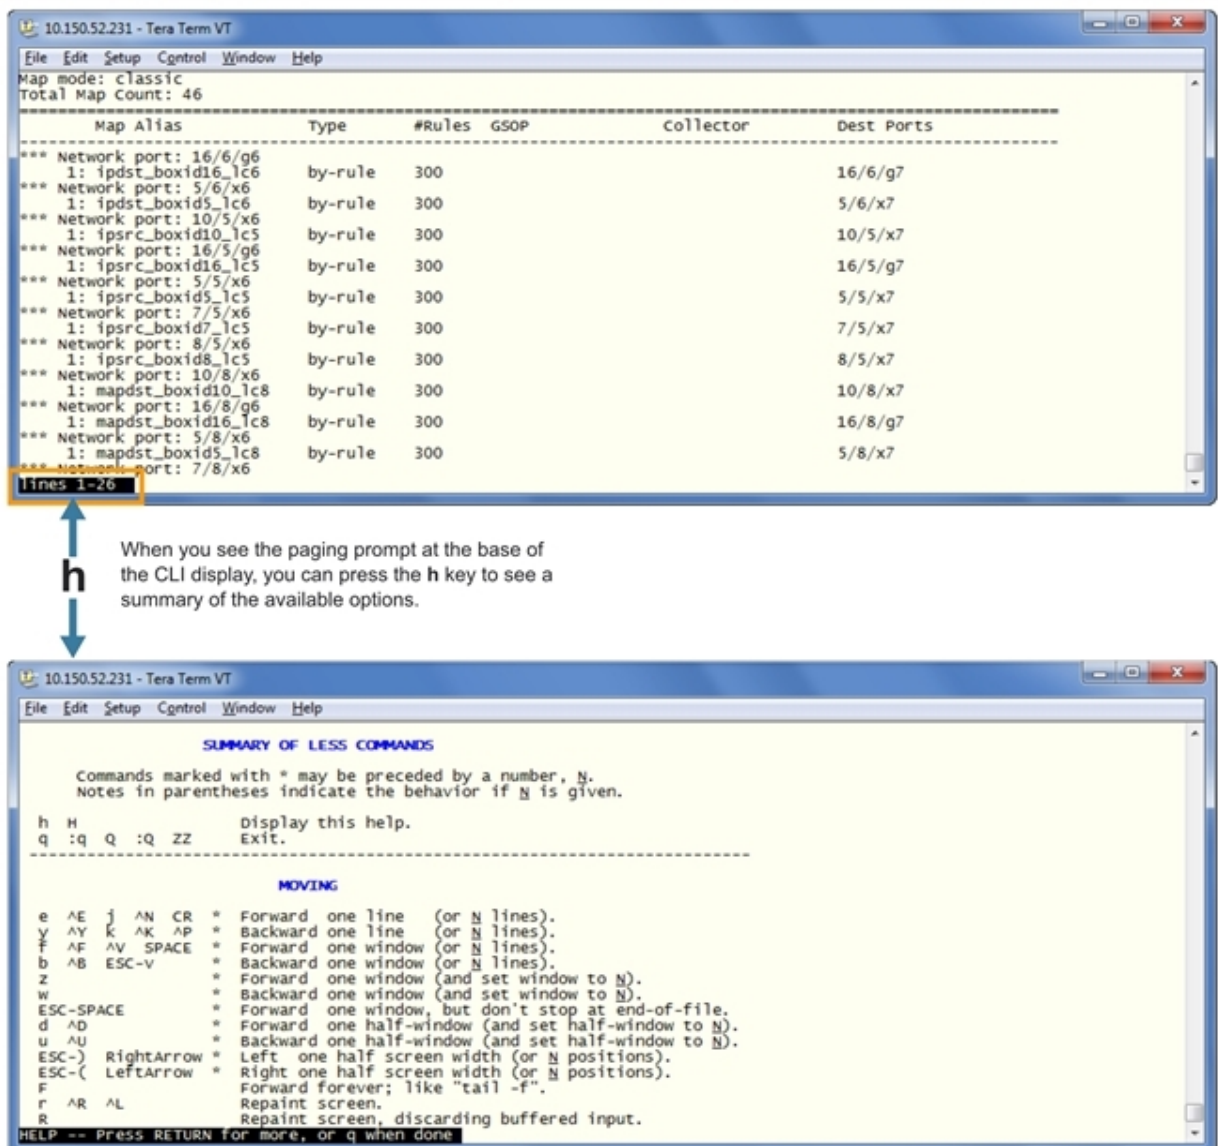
10.150.52.231 - Tera Term VT

File Edit Setup Control Window Help

Map mode: classic
Total Map Count: 46

| Map Alias | Type | #Rules | GSOP | Collector | Dest Ports |
|---|---|---|---|---|---|
| *** Network port: 16/6/g6 | | | | | |
| 1: ipdst_boxid16_lc6 | by-rule | 300 | | | 16/6/g7 |
| *** Network port: 5/6/x6 | | | | | |
| 1: ipdst_boxid5_lc6 | by-rule | 300 | | | 5/6/x7 |
| *** Network port: 10/5/x6 | | | | | |
| 1: ipsrc_boxid10_lc5 | by-rule | 300 | | | 10/5/x7 |
| *** Network port: 16/5/g6 | | | | | |
| 1: ipsrc_boxid16_lc5 | by-rule | 300 | | | 16/5/g7 |
| *** Network port: 5/5/x6 | | | | | |
| 1: ipsrc_boxid5_lc5 | by-rule | 300 | | | 5/5/x7 |
| *** Network port: 7/5/x6 | | | | | |
| 1: ipsrc_boxid7_lc5 | by-rule | 300 | | | 7/5/x7 |
| *** Network port: 8/5/x6 | | | | | |
| 1: ipsrc_boxid8_lc5 | by-rule | 300 | | | 8/5/x7 |
| *** Network port: 10/8/x6 | | | | | |
| 1: mapdst_boxid10_lc8 | by-rule | 300 | | | 10/8/x7 |
| *** Network port: 16/8/g6 | | | | | |
| 1: mapdst_boxid16_lc8 | by-rule | 300 | | | 16/8/g7 |
| *** Network port: 5/8/x6 | | | | | |
| 1: mapdst_boxid5_lc8 | by-rule | 300 | | | 5/8/x7 |
| *** Network port: 7/8/x6 | | | | | |

lines 1-26

h

When you see the paging prompt at the base of the CLI display, you can press the h key to see a summary of the available options.

10.150.52.231 - Tera Term VT

File Edit Setup Control Window Help

SUMMARY OF LESS COMMANDS

Commands marked with * may be preceded by a number, N.
Notes in parentheses indicate the behavior if N is given.

h H Display this help.
q :q Q :Q ZZ Exit.

MOVING

e ^E j ^N CR * Forward one line (or N lines).
y ^Y k ^K ^P * Backward one line (or N lines).
f ^F ^V SPACE * Forward one window (or N lines).
b ^B ESC-v * Backward one window (or N lines).
z * Forward one window (and set window to N).
w * Backward one window (and set window to N).
ESC-SPACE * Forward one window, but don't stop at end-of-file.
d ^D * Forward one half-window (and set half-window to N).
u ^U * Backward one half-window (and set half-window to N).
ESC-) RightArrow * Left one half screen width (or N positions).
ESC-( LeftArrow * Right one half screen width (or N positions).
F Forward forever; like "tail -f".
r ^R ^L Repaint screen.
R Repaint screen, discarding buffered input.
HELP -- Press RETURN for more, or q when done